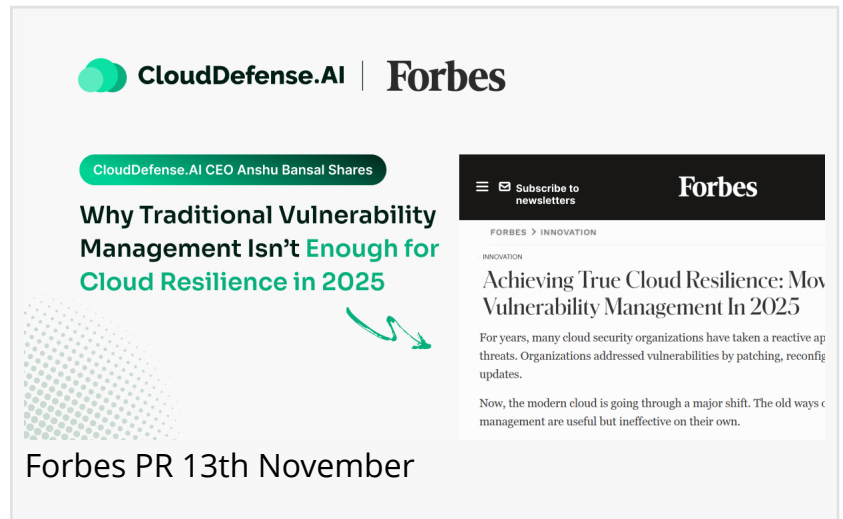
CloudDefense.AI | Forbes

CloudDefense.AI CEO Anshu Bansal Shares

Why Traditional Vulnerability Management Isn't Enough for Cloud Resilience in 2025

Subscribe to newsletters

Forbes

FORBES > INNOVATION

INNOVATION

Achieving True Cloud Resilience: Mov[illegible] Vulnerability Management In 2025

For years, many cloud security organizations have taken a reactive ap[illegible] threats. Organizations addressed vulnerabilities by patching, reconfig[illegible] updates.

Now, the modern cloud is going through a major shift. The old ways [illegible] management are useful but ineffective on their own.

Forbes PR 13th November